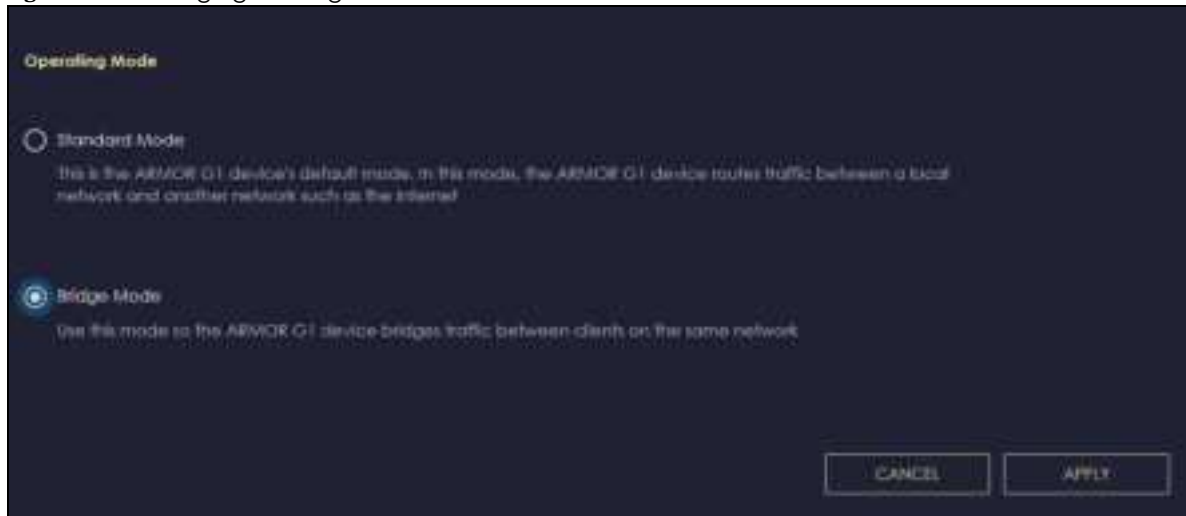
Operating Mode

Standard Mode

This is the ARMOR G1 device's default mode. In this mode, the ARMOR G1 device routes traffic between a local network and another network such as the Internet

Bridge Mode

Use this mode so the ARMOR G1 device bridges traffic between clients on the same network

CANCEL

APPLY